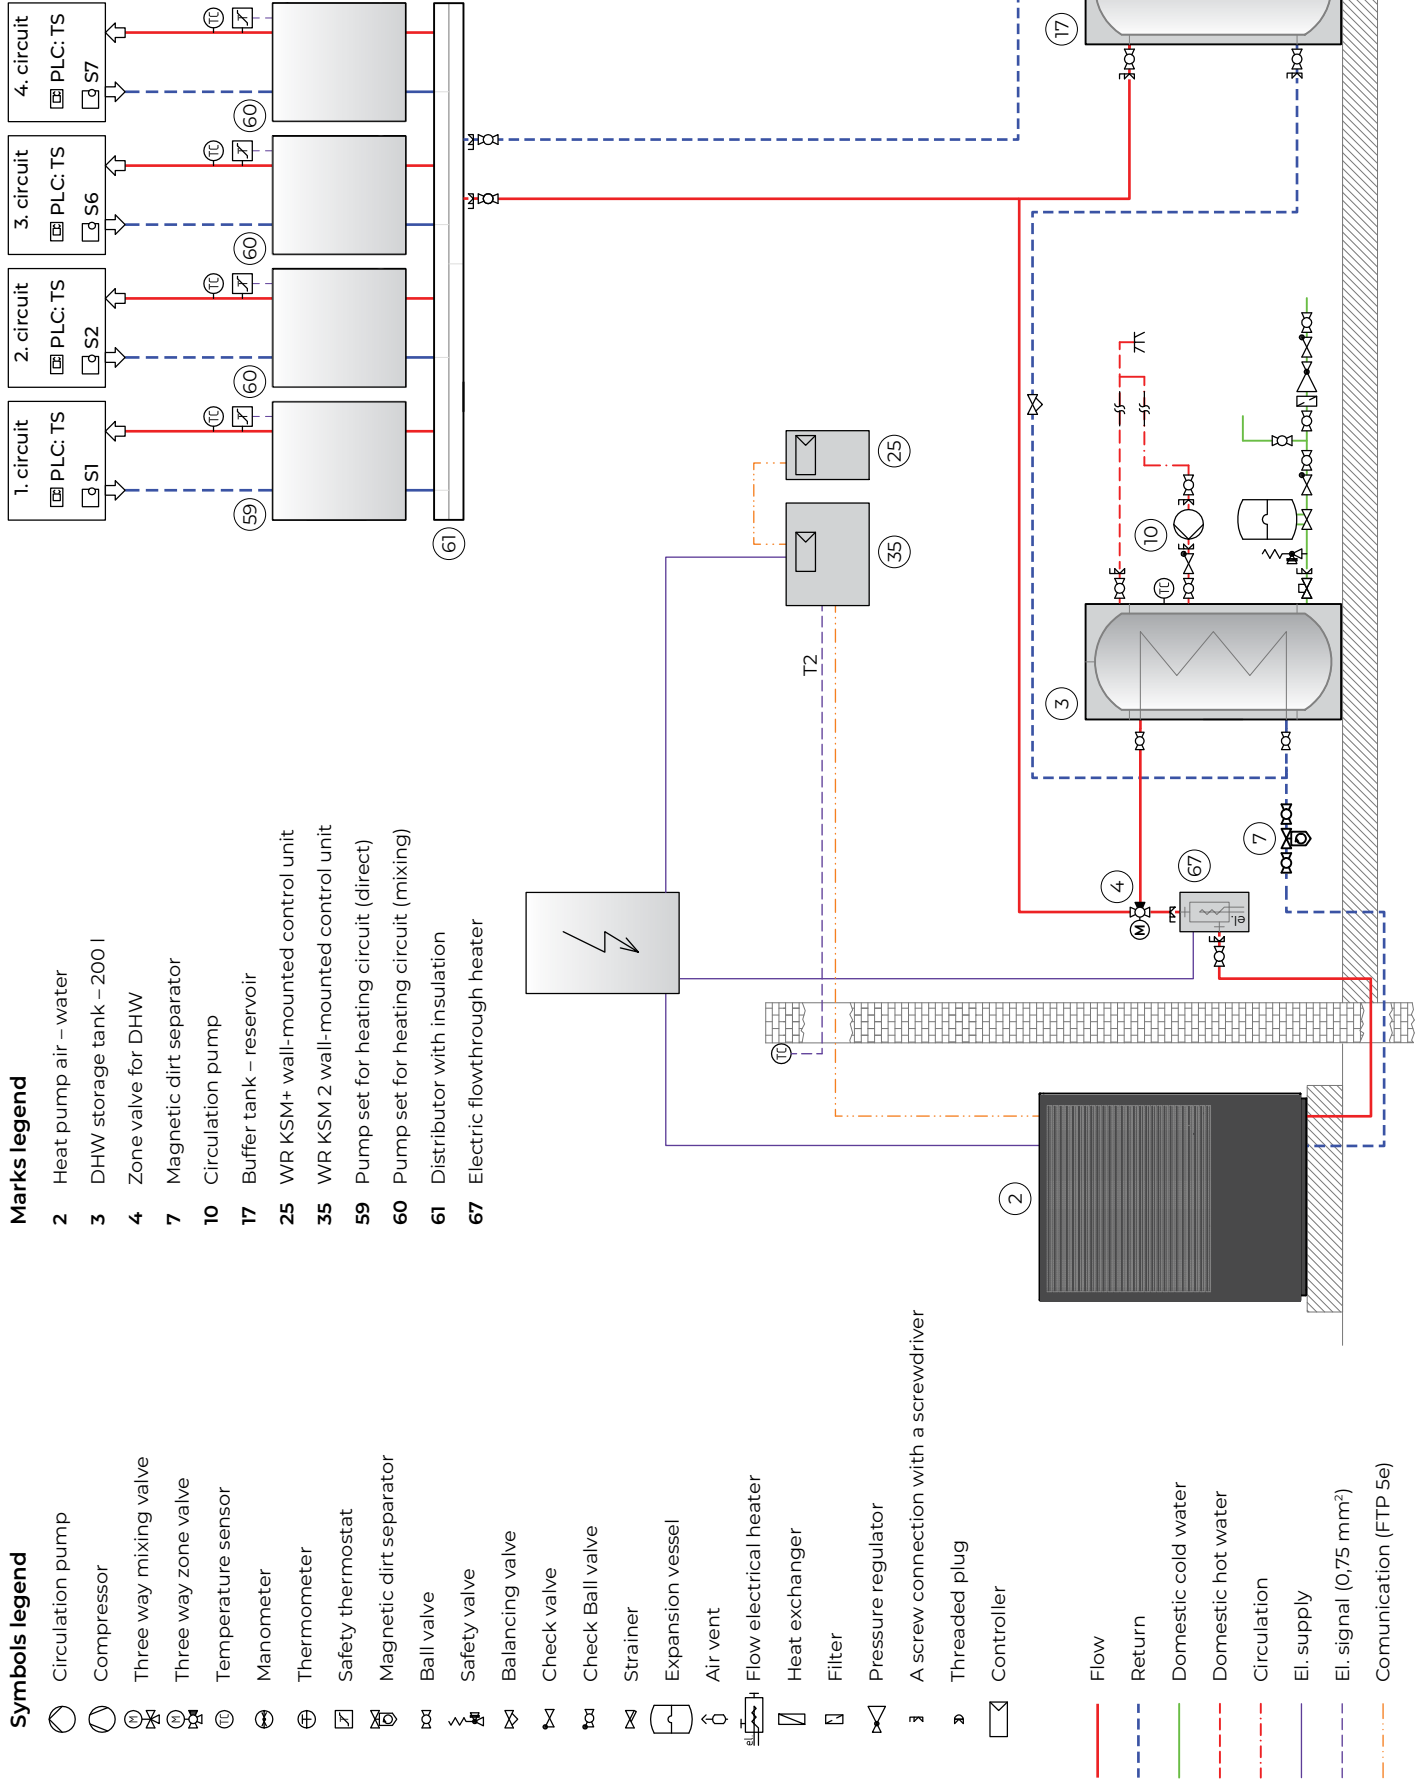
4. circuit
PLC: TS
S7

3. circuit
PLC: TS
S6

2. circuit
PLC: TS
S2

1. circuit
PLC: TS
S1

60
60
60
59
61
17
25
35
T2
10
3
4
67
7
2
el.
M

Marks legend
2 Heat pump air – water
3 DHW storage tank – 200 l
4 Zone valve for DHW
7 Magnetic dirt separator
10 Circulation pump
17 Buffer tank – reservoir
25 WR KSM+ wall-mounted control unit
35 WR KSM 2 wall-mounted control unit
59 Pump set for heating circuit (direct)
60 Pump set for heating circuit (mixing)
61 Distributor with insulation
67 Electric flowthrough heater

Symbols legend
Circulation pump
Compressor
Three way mixing valve
Three way zone valve
Temperature sensor
Manometer
Thermometer
Safety thermostat
Magnetic dirt separator
Ball valve
Safety valve
Balancing valve
Check valve
Check Ball valve
Strainer
Expansion vessel
Air vent
Flow electrical heater
Heat exchanger
Filter
Pressure regulator
A screw connection with a screwdriver
Threaded plug
Controller

Flow
Return
Domestic cold water
Domestic hot water
Circulation
El. supply
El. signal (0,75 mm$^2$)
Comunication (FTP 5e)